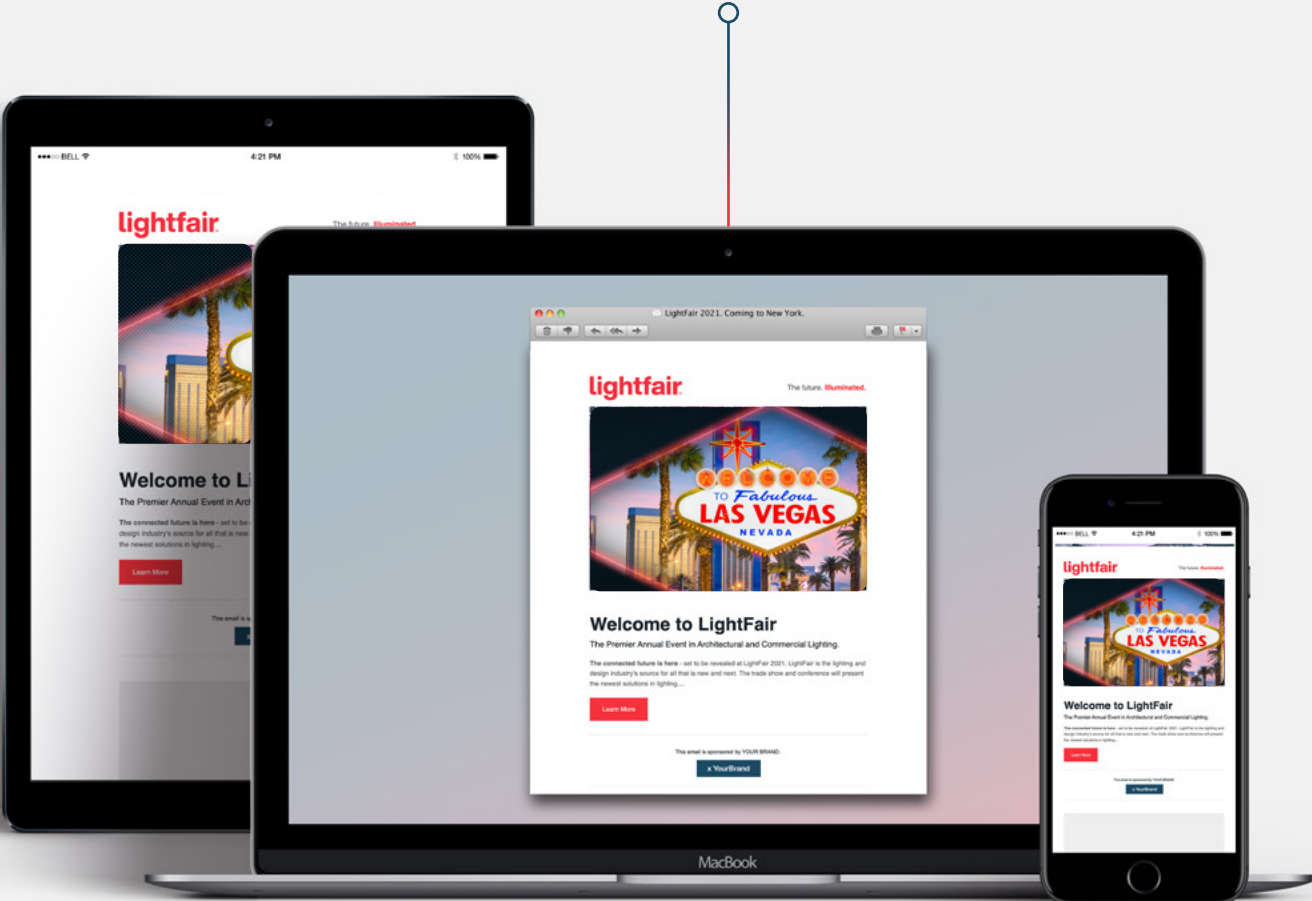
●●●○○ BELL 4:21 PM 100%

lightfair The future. Illuminated.

Welcome to Li

The Premier Annual Event in Arch

The connected future is here - set to be

the newest solutions in lighting....

Learn More

This email is

LightFair 2021. Coming to New York.

lightfair The future. Illuminated.

WELCOME TO Fabulous LAS VEGAS NEVADA

Welcome to LightFair

The Premier Annual Event in Architectural and Commercial Lighting.

The connected future is here - set to be revealed at LightFair 2021. LightFair is the lighting and design industry's source for all that is new and next. The trade show and conference will present the newest solutions in lighting....

Learn More

This email is sponsored by YOUR BRAND.

x YourBrand

MacBook

●●●○○ BELL 4:21 PM 100%

lightfair The future. Illuminated.

WELCOME TO Fabulous LAS VEGAS NEVADA

Welcome to LightFair

The Premier Annual Event in Architectural and Commercial Lighting.

Learn More

x YourBrand